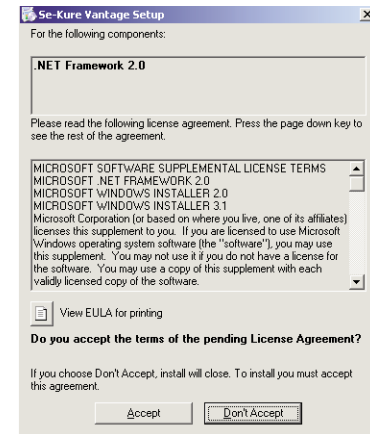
Se-Kure Vantage Setup

For the following components:

.NET Framework 2.0

Please read the following license agreement. Press the page down key to see the rest of the agreement.

MICROSOFT SOFTWARE SUPPLEMENTAL LICENSE TERMS
MICROSOFT .NET FRAMEWORK 2.0
MICROSOFT WINDOWS INSTALLER 2.0
MICROSOFT WINDOWS INSTALLER 3.1
Microsoft Corporation (or based on where you live, one of its affiliates) licenses this supplement to you. If you are licensed to use Microsoft Windows operating system software (the "software"), you may use this supplement. You may not use it if you do not have a license for the software. You may use a copy of this supplement with each validly licensed copy of the software.

View EULA for printing

Do you accept the terms of the pending License Agreement?

If you choose Don't Accept, install will close. To install you must accept this agreement.

Accept | Don't Accept